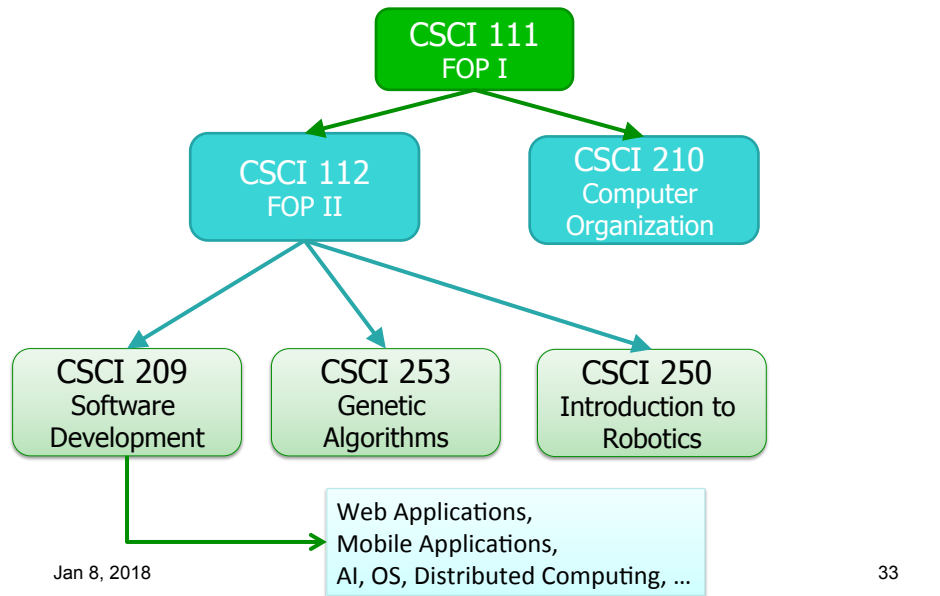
CSCI 111
FOP I

CSCI 112
FOP II

CSCI 210
Computer Organization

CSCI 209
Software Development

CSCI 253
Genetic Algorithms

CSCI 250
Introduction to Robotics

Web Applications,
Mobile Applications,
AI, OS, Distributed Computing, …

Jan 8, 2018

33